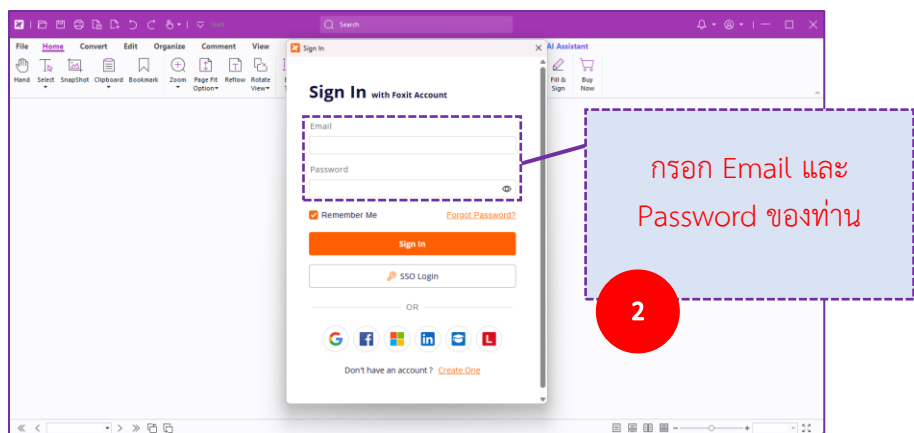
Start

Search

File Home Convert Edit Organize Comment View

AI Assistant

Hand Select SnapShot Clipboard Bookmark Zoom Page Fit Option Reflow Rotate View

Fill & Sign Buy Now

Sign In

Sign In with Foxit Account

Email

Password

Remember Me Forgot Password?

Sign In

SSO Login

OR

Don't have an account ? Create One

กรอก Email และ Password ของท่าน

2